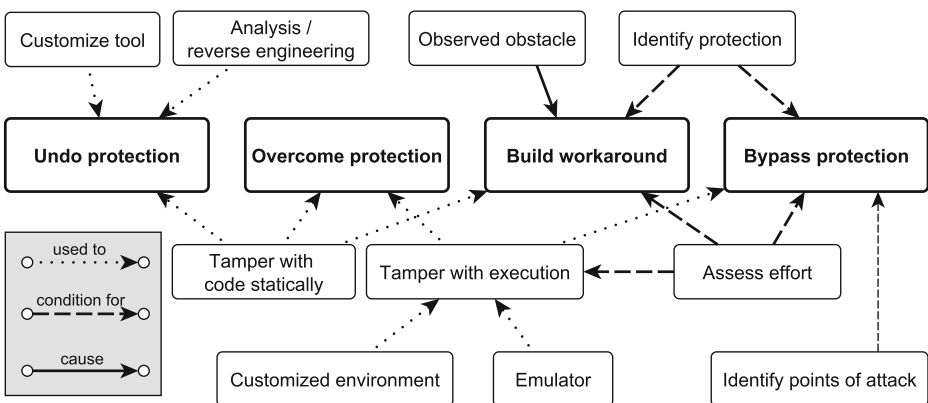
Customize tool

Analysis / reverse engineering

Observed obstacle

Identify protection

Undo protection

Overcome protection

Build workaround

Bypass protection

used to

condition for

cause

Tamper with code statically

Tamper with execution

Assess effort

Customized environment

Emulator

Identify points of attack